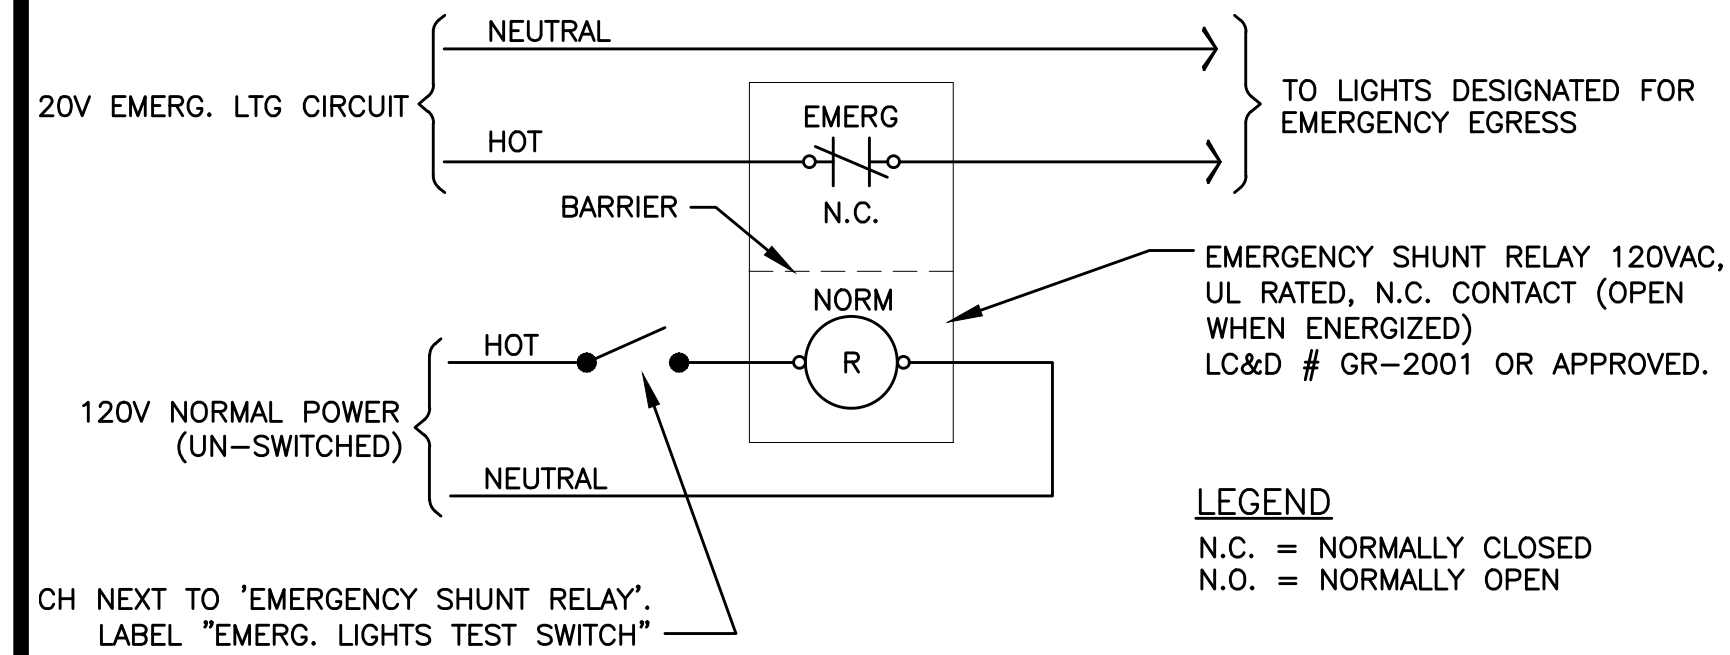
NEUTRAL

20V EMERG. LTG CIRCUIT

HOT

EMERG

N.C.

TO LIGHTS DESIGNATED FOR EMERGENCY EGRESS

BARRIER

NORM

R

EMERGENCY SHUNT RELAY 120VAC, UL RATED, N.C. CONTACT (OPEN WHEN ENERGIZED) LC&D # GR–2001 OR APPROVED.

HOT

120V NORMAL POWER (UN–SWITCHED)

NEUTRAL

LEGEND

N.C. = NORMALLY CLOSED
N.O. = NORMALLY OPEN

CH NEXT TO 'EMERGENCY SHUNT RELAY'. LABEL "EMERG. LIGHTS TEST SWITCH"